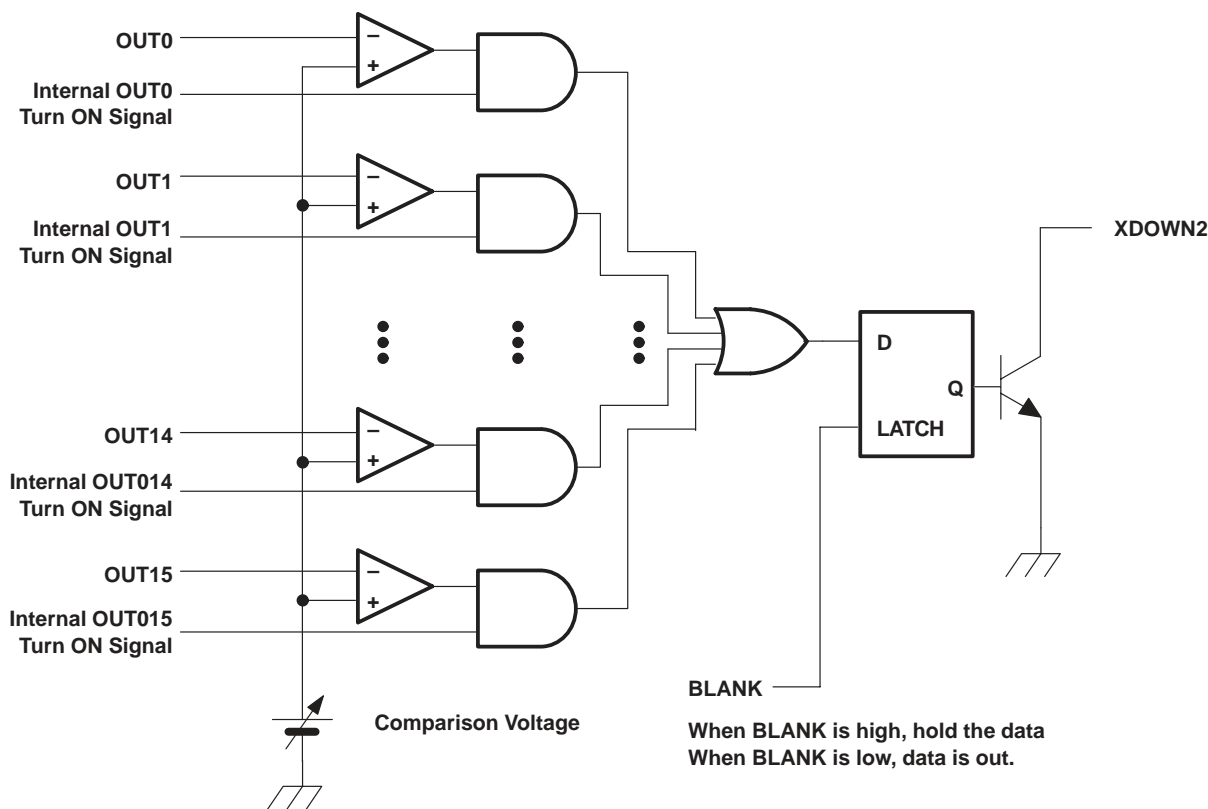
OUT0
Internal OUT0
Turn ON Signal
OUT1
Internal OUT1
Turn ON Signal
OUT14
Internal OUT014
Turn ON Signal
OUT15
Internal OUT015
Turn ON Signal

−
+
−
+
−
+
−
+

D
Q
LATCH

XDOWN2

Comparison Voltage

BLANK

When BLANK is high, hold the data
When BLANK is low, data is out.